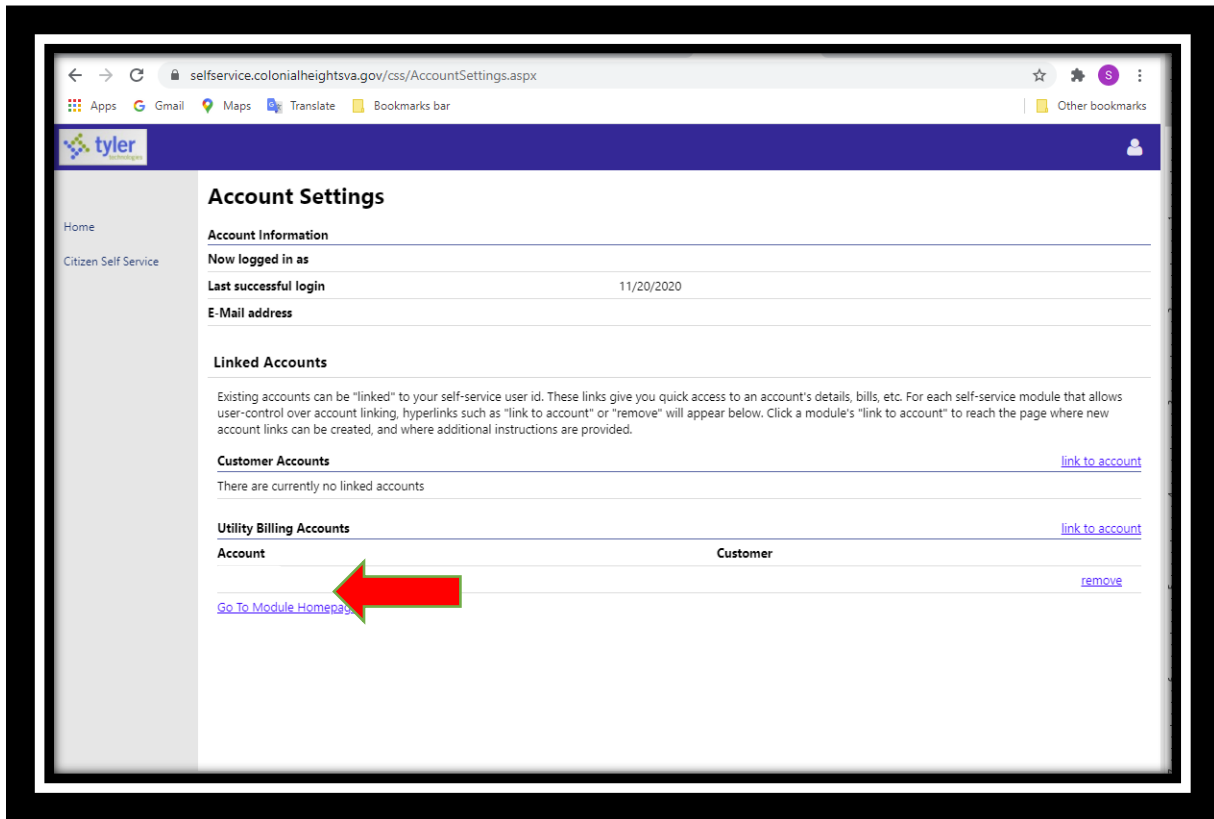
selfservice.colonialheightsva.gov/css/AccountSettings.aspx

Apps Gmail Maps Translate Bookmarks bar Other bookmarks

tyler technologies

Home

Citizen Self Service

Account Settings

Account Information

Now logged in as

Last successful login 11/20/2020

E-Mail address

Linked Accounts

Existing accounts can be "linked" to your self-service user id. These links give you quick access to an account's details, bills, etc. For each self-service module that allows user-control over account linking, hyperlinks such as "link to account" or "remove" will appear below. Click a module's "link to account" to reach the page where new account links can be created, and where additional instructions are provided.

Customer Accounts link to account

There are currently no linked accounts

Utility Billing Accounts link to account

| Account | Customer |
|---|---|
| | remove |

Go To Module Homepag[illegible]